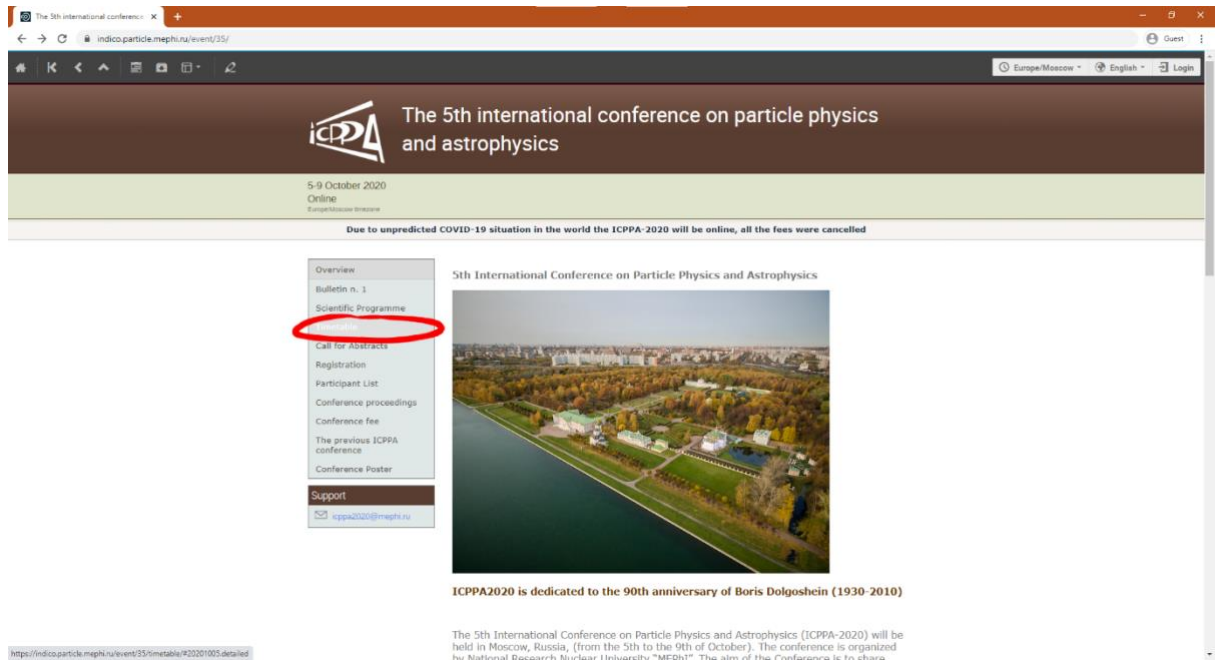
The 5th international conference ×
+

indico.particle.mephi.ru/event/35/

Guest

Europe/Moscow
English
Login

ICPPA

The 5th international conference on particle physics and astrophysics

5-9 October 2020
Online
Europe/Moscow timezone

Due to unpredicted COVID-19 situation in the world the ICPPA-2020 will be online, all the fees were cancelled

Overview
Bulletin n. 1
Scientific Programme
Timetable
Call for Abstracts
Registration
Participant List
Conference proceedings
Conference fee
The previous ICPPA conference
Conference Poster

Support
icppa2020@mephi.ru

5th International Conference on Particle Physics and Astrophysics

ICPPA2020 is dedicated to the 90th anniversary of Boris Dolgoshein (1930-2010)

The 5th International Conference on Particle Physics and Astrophysics (ICPPA-2020) will be held in Moscow, Russia, (from the 5th to the 9th of October). The conference is organized by National Research Nuclear University "MEPhI". The aim of the Conference is to share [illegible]

https://indico.particle.mephi.ru/event/35/timetable/#20201005.detailed